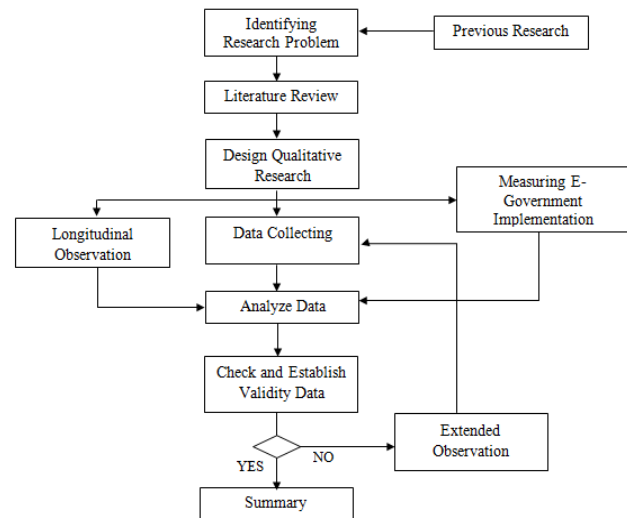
Identifying Research Problem

Previous Research

Literature Review

Design Qualitative Research

Measuring E-Government Implementation

Longitudinal Observation

Data Collecting

Analyze Data

Check and Establish Validity Data

YES

NO

Extended Observation

Summary